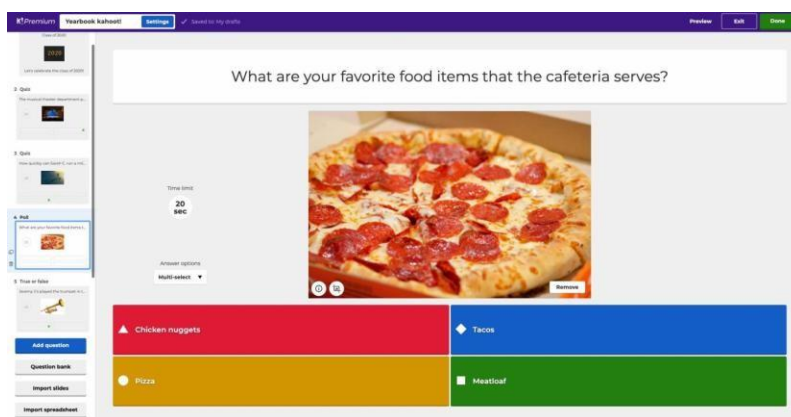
K! Premium Yearbook kahoot! Settings Saved to my drafts

Preview Exit Done

Class of 2020

2020

Let's celebrate the class of 2020!

2 Quiz

The musical theater department p...

3 Quiz

How quickly can Sarah C. run a mi...

4 Poll

What are your favorite food items t...

5 True or false

Jeremy O. played the trumpet in t...

Add question

Question bank

Import slides

Import spreadsheet

What are your favorite food items that the cafeteria serves?

Time limit

20 sec

Answer options

Multi-select ▼

Remove

Chicken nuggets

Tacos

Pizza

Meatloaf